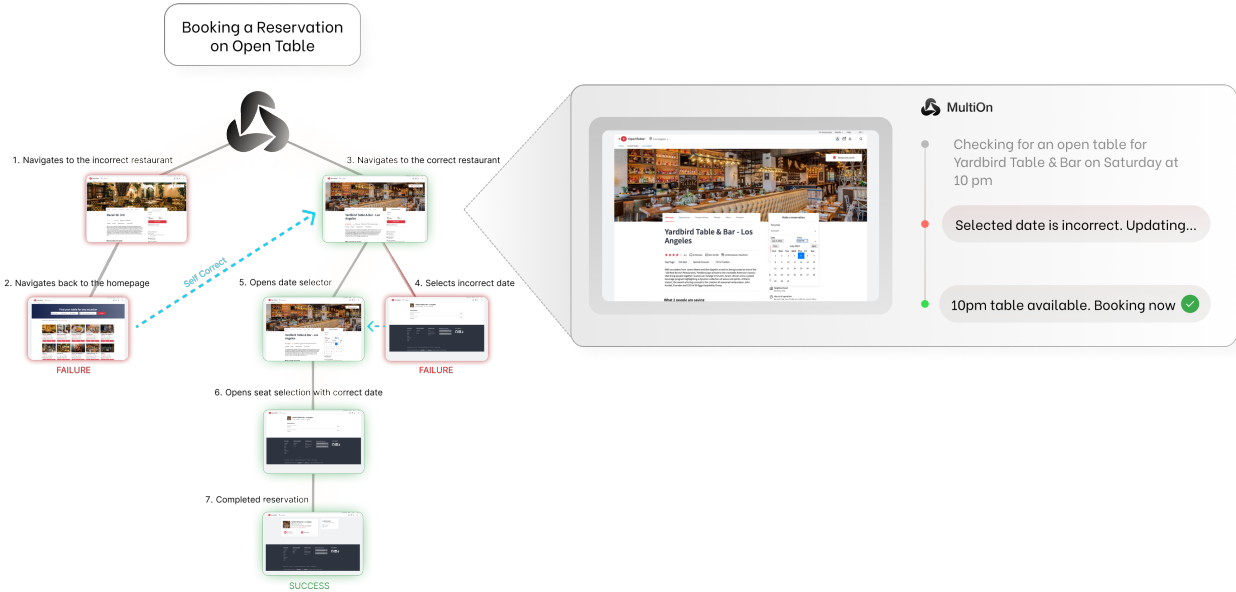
Booking a Reservation on Open Table

1. Navigates to the incorrect restaurant

3. Navigates to the correct restaurant

Self Correct

2. Navigates back to the homepage

5. Opens date selector

4. Selects incorrect date

FAILURE

FAILURE

6. Opens seat selection with correct date

7. Completed reservation

SUCCESS

MultiOn

Checking for an open table for Yardbird Table & Bar on Saturday at 10 pm

Selected date is incorrect. Updating...

10pm table available. Booking now

Yardbird Table & Bar - Los Angeles